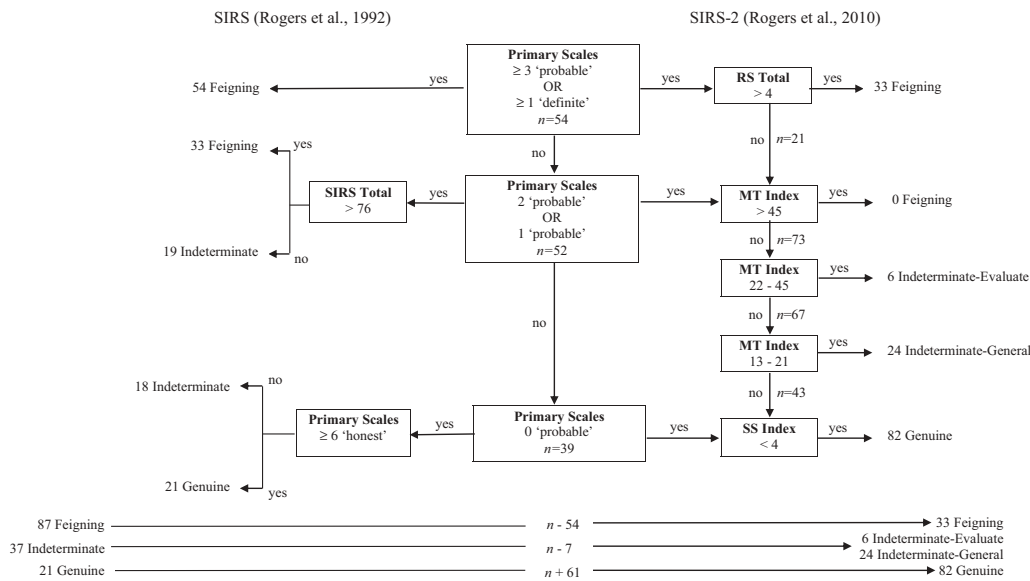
SIRS (Rogers et al., 1992)

SIRS-2 (Rogers et al., 2010)

Primary Scales
≥ 3 'probable'
OR
≥ 1 'definite'
$n$=54

yes

54 Feigning

yes

RS Total
> 4

yes

33 Feigning

no

no

$n$=21

33 Feigning

yes

SIRS Total
> 76

yes

Primary Scales
2 'probable'
OR
1 'probable'
$n$=52

yes

MT Index
> 45

yes

0 Feigning

19 Indeterminate

no

no

$n$=73

MT Index
22 - 45

yes

6 Indeterminate-Evaluate

no

no

$n$=67

MT Index
13 - 21

yes

24 Indeterminate-General

no

$n$=43

18 Indeterminate

no

Primary Scales
≥ 6 'honest'

yes

Primary Scales
0 'probable'
$n$=39

yes

SS Index
< 4

yes

82 Genuine

21 Genuine

yes

87 Feigning

$n$ - 54

33 Feigning

37 Indeterminate

$n$ - 7

6 Indeterminate-Evaluate
24 Indeterminate-General

21 Genuine

$n$ + 61

82 Genuine